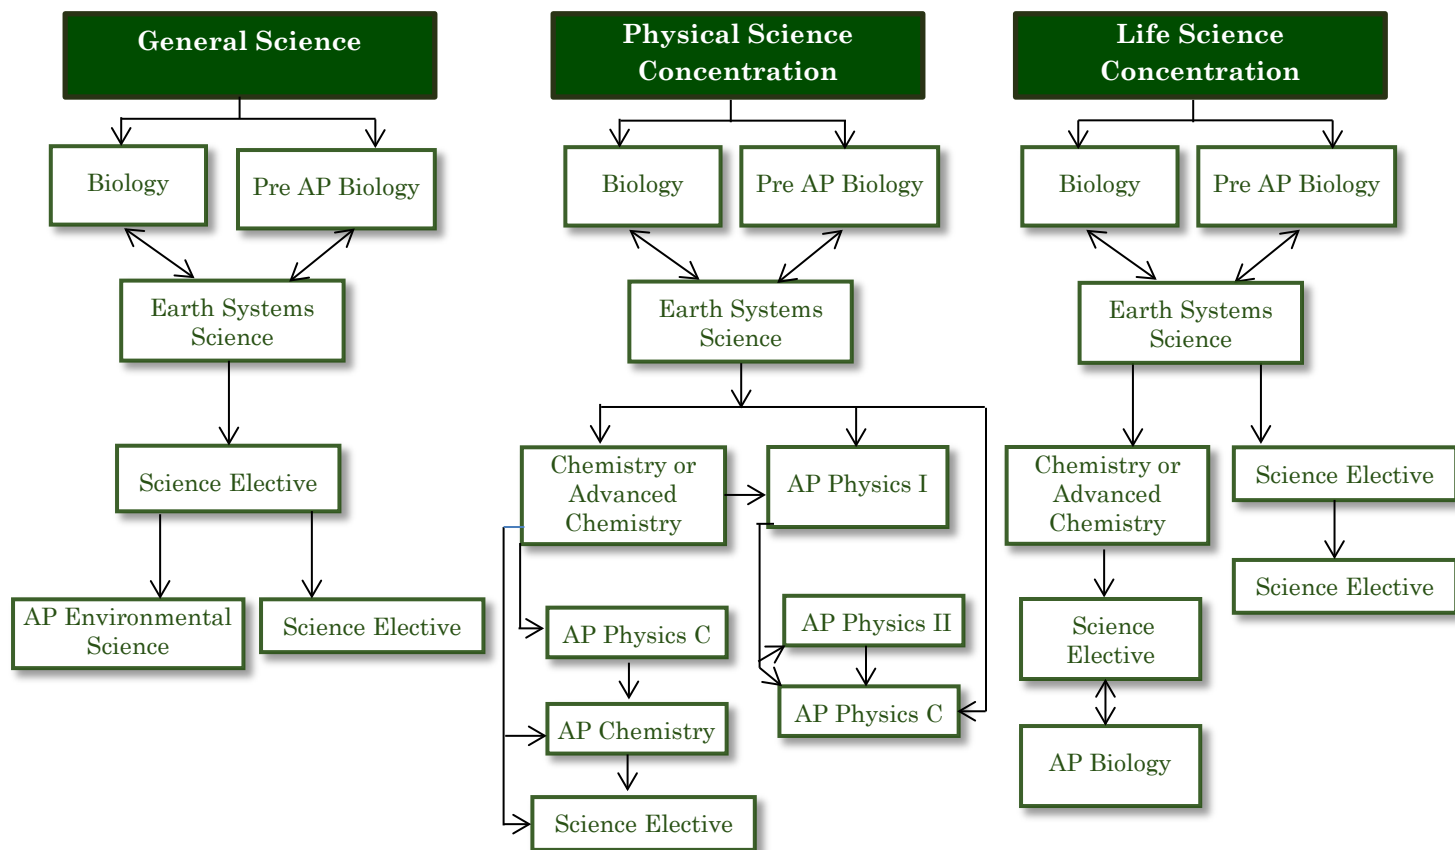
General Science

Biology

Pre AP Biology

Earth Systems Science

Science Elective

AP Environmental Science

Science Elective

Physical Science Concentration

Biology

Pre AP Biology

Earth Systems Science

Chemistry or Advanced Chemistry

AP Physics I

AP Physics C

AP Physics II

AP Chemistry

AP Physics C

Science Elective

Life Science Concentration

Biology

Pre AP Biology

Earth Systems Science

Chemistry or Advanced Chemistry

Science Elective

Science Elective

Science Elective

AP Biology